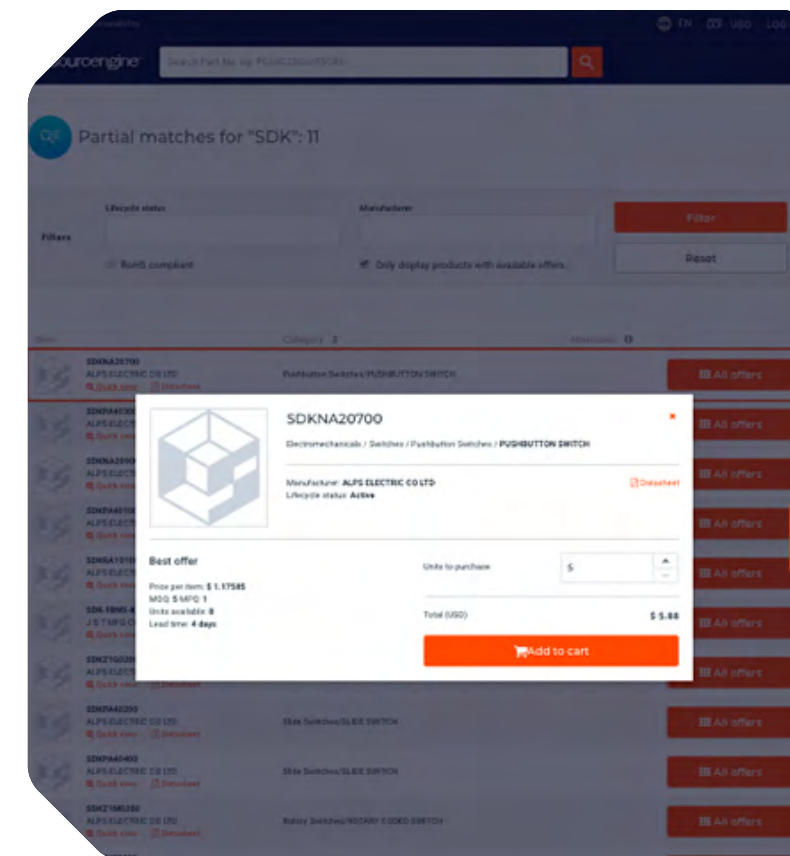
sourcengine

Search Part No. (eg. PCA9535DGVRSOB)

EN USD Log

Partial matches for "SDK": 11

Filters

Lifecycle status

Manufacturer

Filter

Reset

RoHS compliant

Only display products with available offers

Category

Alternatives

SDKNA20700
ALPS ELECTRIC CO LTD
Quick view Datasheet

Pushbutton Switches/PUSHBUTTON SWITCH

All offers

All offers

All offers

All offers

All offers

All offers

All offers

SDKNA20700

Electromechanicals / Switches / Pushbutton Switches / PUSHBUTTON SWITCH

Manufacturer: ALPS ELECTRIC CO LTD
Lifecycle status: Active

Datasheet

Best offer

Price per item: $ 1.17585
MOQ: 5 MPQ: 1
Units available: 8
Lead time: 4 days

Units to purchase

5

Total (USD)

$ 5.88

Add to cart

SDKPA40200
ALPS ELECTRIC CO LTD
Quick view Datasheet

Slide Switches/SLIDE SWITCH

All offers

SDKPA40400
ALPS ELECTRIC CO LTD
Quick view Datasheet

Slide Switches/SLIDE SWITCH

All offers

SDKZ1M0200
ALPS ELECTRIC CO LTD
Quick view Datasheet

Rotary Switches/ROTARY CODED SWITCH

All offers